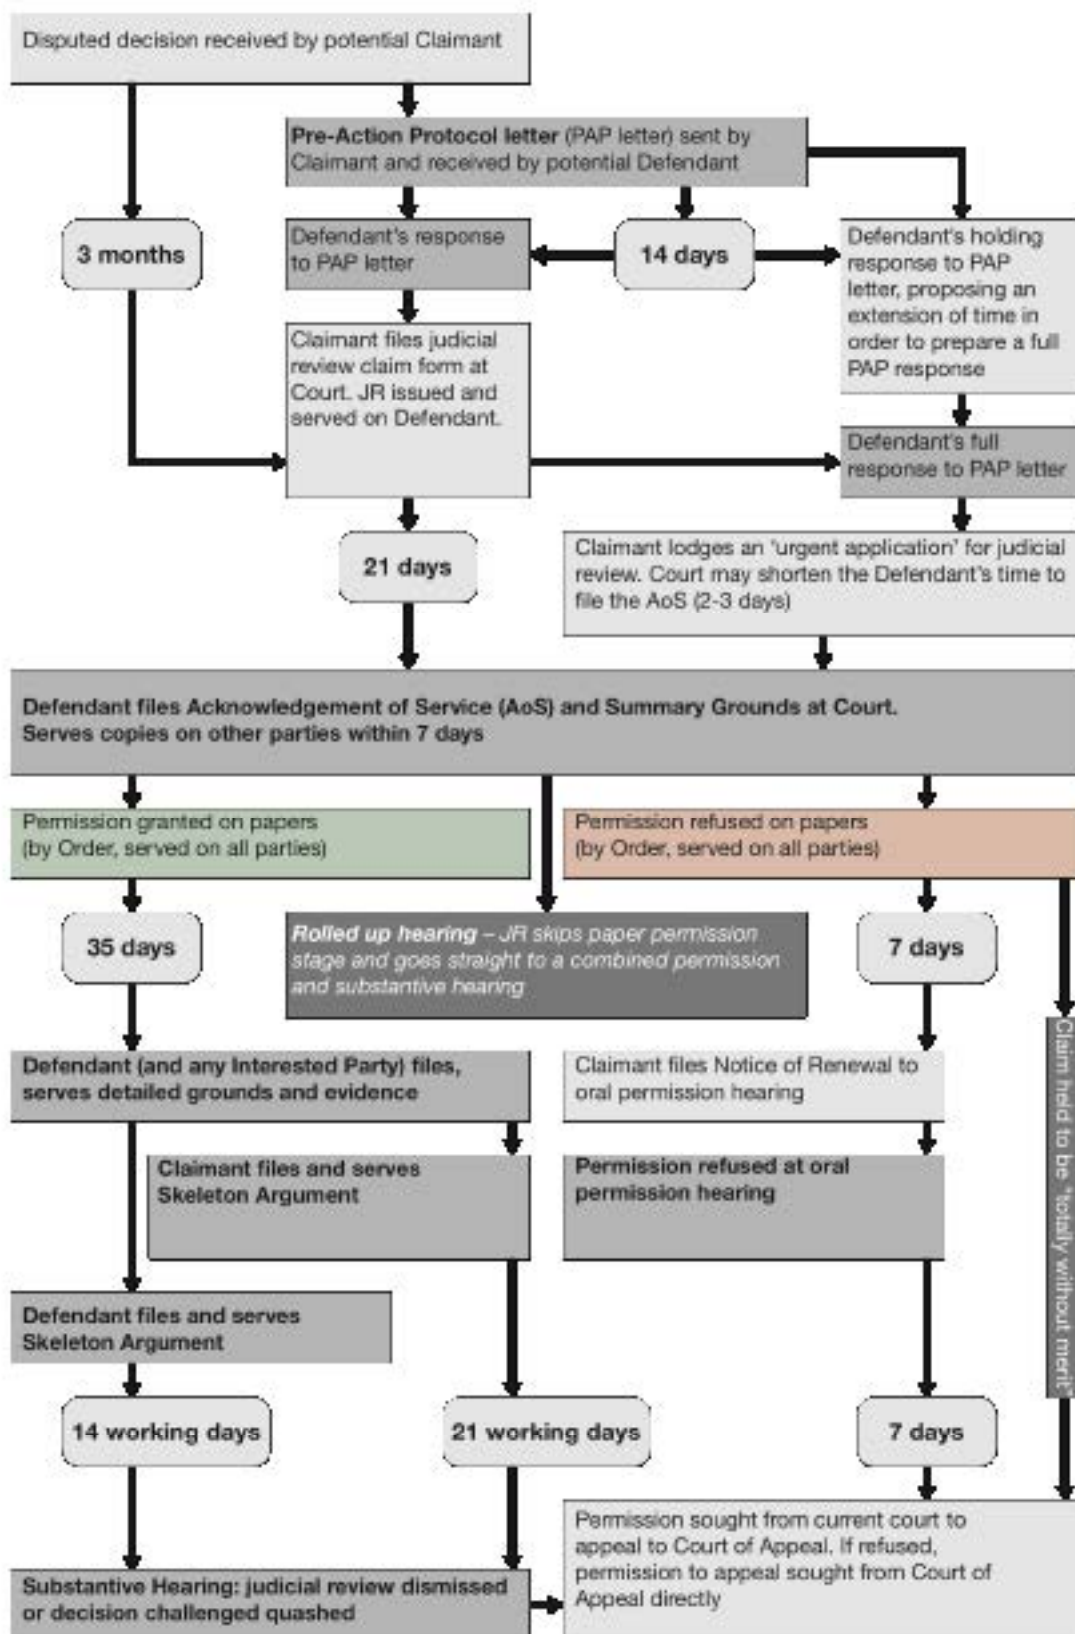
Disputed decision received by potential Claimant

Pre-Action Protocol letter (PAP letter) sent by Claimant and received by potential Defendant

3 months

Defendant's response to PAP letter

14 days

Defendant's holding response to PAP letter, proposing an extension of time in order to prepare a full PAP response

Claimant files judicial review claim form at Court. JR issued and served on Defendant.

Defendant's full response to PAP letter

21 days

Claimant lodges an 'urgent application' for judicial review. Court may shorten the Defendant's time to file the AoS (2-3 days)

Defendant files Acknowledgement of Service (AoS) and Summary Grounds at Court. Serves copies on other parties within 7 days

Permission granted on papers (by Order, served on all parties)

Permission refused on papers (by Order, served on all parties)

35 days

Rolled up hearing – JR skips paper permission stage and goes straight to a combined permission and substantive hearing

7 days

Claim held to be "totally without merit"

Defendant (and any Interested Party) files, serves detailed grounds and evidence

Claimant files Notice of Renewal to oral permission hearing

Claimant files and serves Skeleton Argument

Permission refused at oral permission hearing

Defendant files and serves Skeleton Argument

14 working days

21 working days

7 days

Permission sought from current court to appeal to Court of Appeal. If refused, permission to appeal sought from Court of Appeal directly

Substantive Hearing: judicial review dismissed or decision challenged quashed